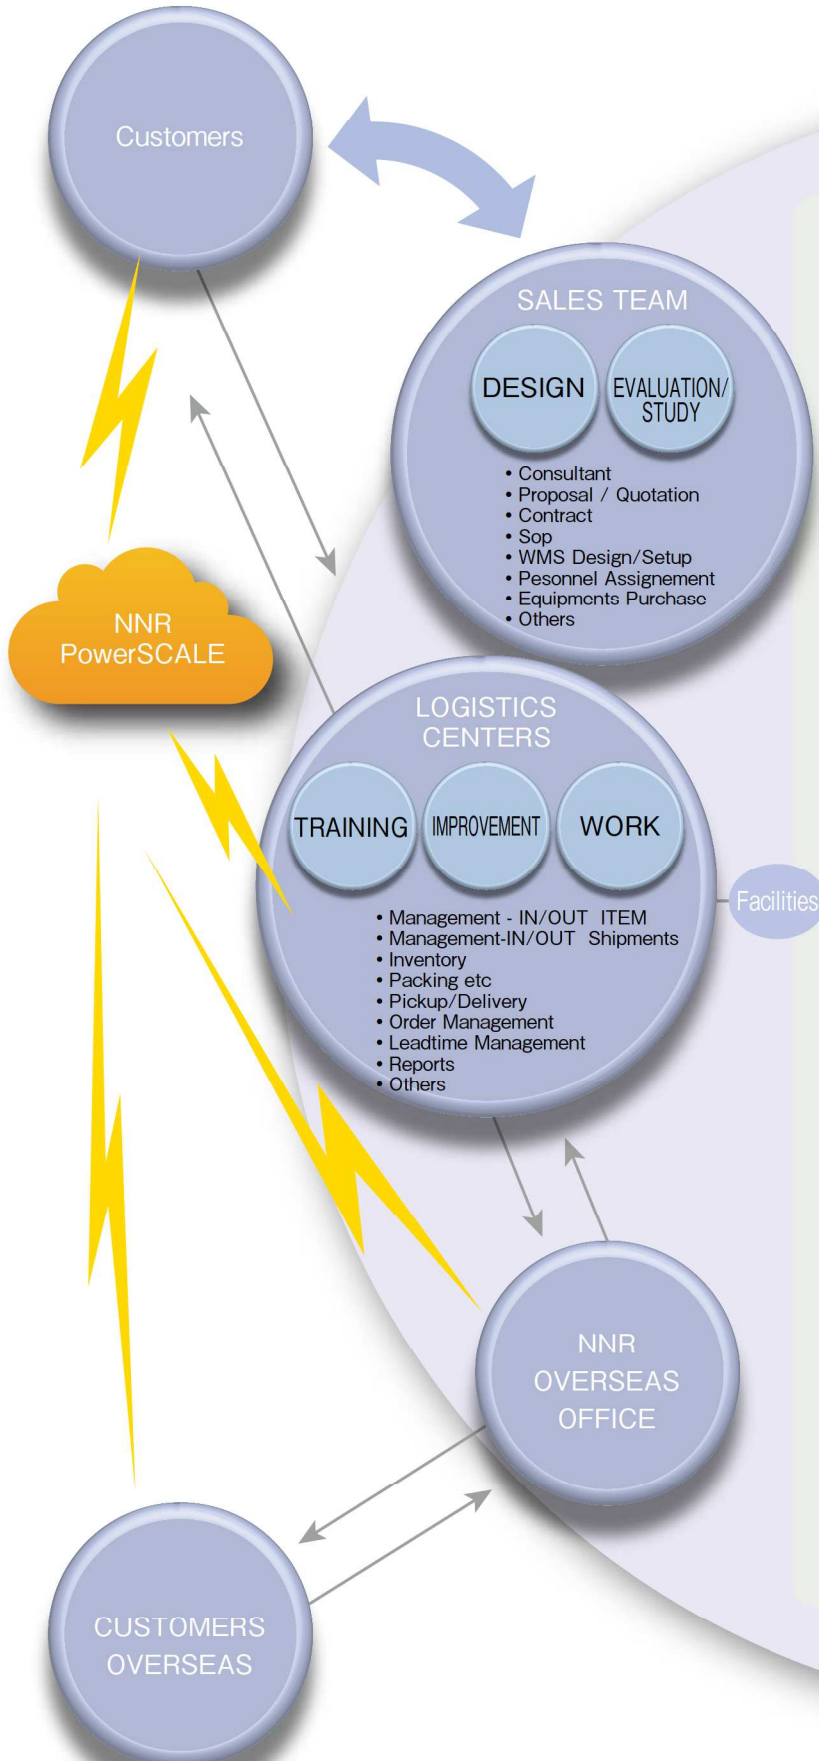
Customers

SALES TEAM

DESIGN

EVALUATION/ STUDY

• Consultant
• Proposal / Quotation
• Contract
• Sop
• WMS Design/Setup
• Pesonnel Assignement
• Equipments Purchase
• Others

NNR PowerSCALE

LOGISTICS CENTERS

TRAINING

IMPROVEMENT

WORK

• Management - IN/OUT ITEM
• Management-IN/OUT Shipments
• Inventory
• Packing etc
• Pickup/Delivery
• Order Management
• Leadtime Management
• Reports
• Others

Facilities

NNR OVERSEAS OFFICE

CUSTOMERS OVERSEAS